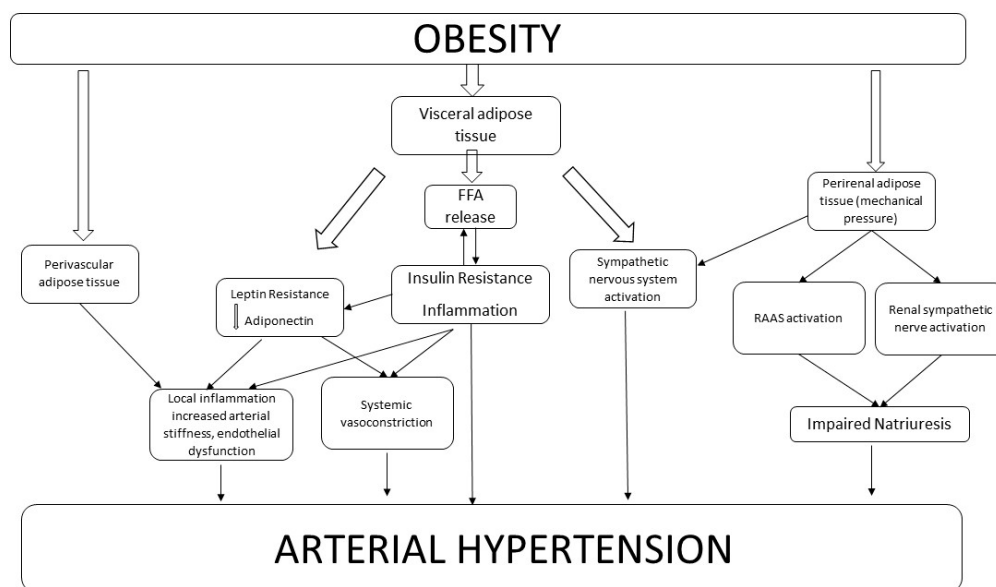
OBESITY

Visceral adipose tissue

FFA release

Perivascular adipose tissue

Leptin Resistance
Adiponectin

Insulin Resistance
Inflammation

Sympathetic nervous system activation

Perirenal adipose tissue (mechanical pressure)

RAAS activation

Renal sympathetic nerve activation

Local inflammation increased arterial stiffness, endothelial dysfunction

Systemic vasoconstriction

Impaired Natriuresis

ARTERIAL HYPERTENSION